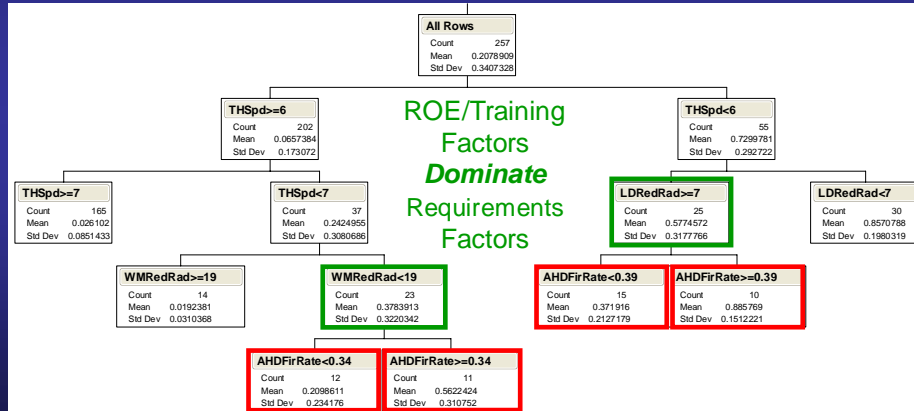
All Rows
Count 257
Mean 0.2078909
Std Dev 0.3407328

THSpd>=6
Count 202
Mean 0.0657384
Std Dev 0.173072

ROE/Training Factors *Dominate* Requirements Factors

THSpd<6
Count 55
Mean 0.7299781
Std Dev 0.292722

THSpd>=7
Count 165
Mean 0.026102
Std Dev 0.0851433

THSpd<7
Count 37
Mean 0.2424955
Std Dev 0.3080686

LDRedRad>=7
Count 25
Mean 0.5774572
Std Dev 0.3177766

LDRedRad<7
Count 30
Mean 0.8570788
Std Dev 0.1980319

WMRedRad>=19
Count 14
Mean 0.0192381
Std Dev 0.0310368

WMRedRad<19
Count 23
Mean 0.3783913
Std Dev 0.3220342

AHDFirRate<0.39
Count 15
Mean 0.371916
Std Dev 0.2127179

AHDFirRate>=0.39
Count 10
Mean 0.885769
Std Dev 0.1512221

AHDFirRate<0.34
Count 12
Mean 0.2098611
Std Dev 0.234176

AHDFirRate>=0.34
Count 11
Mean 0.5622424
Std Dev 0.310752